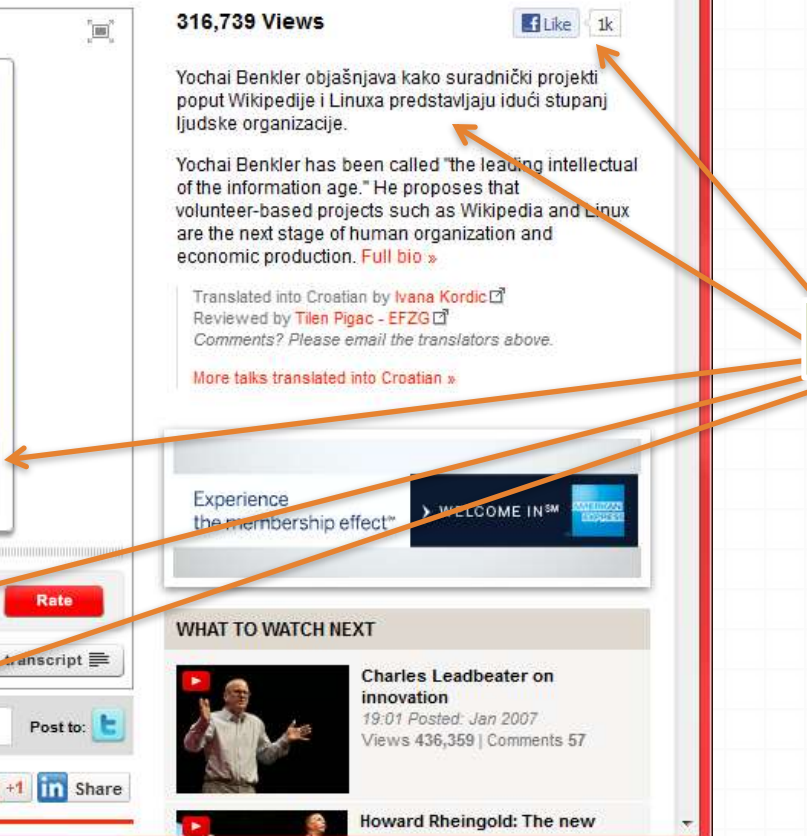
316,739 Views

Like 1k

Yochai Benkler objašnjava kako suradnički projekti poput Wikipedije i Linuxa predstavljaju idući stupanj ljudske organizacije.

Yochai Benkler has been called "the leading intellectual of the information age." He proposes that volunteer-based projects such as Wikipedia and Linux are the next stage of human organization and economic production. Full bio »

Translated into Croatian by Ivana Kordic
Reviewed by Tilen Pigac - EFZG
Comments? Please email the translators above.

More talks translated into Croatian »

Experience the membership effect℠

WELCOME IN℠

AMERICAN EXPRESS

Rate

transcript

Post to:

+1 in Share

WHAT TO WATCH NEXT

Charles Leadbeater on innovation
19:01 Posted: Jan 2007
Views 436,359 | Comments 57

Howard Rheingold: The new